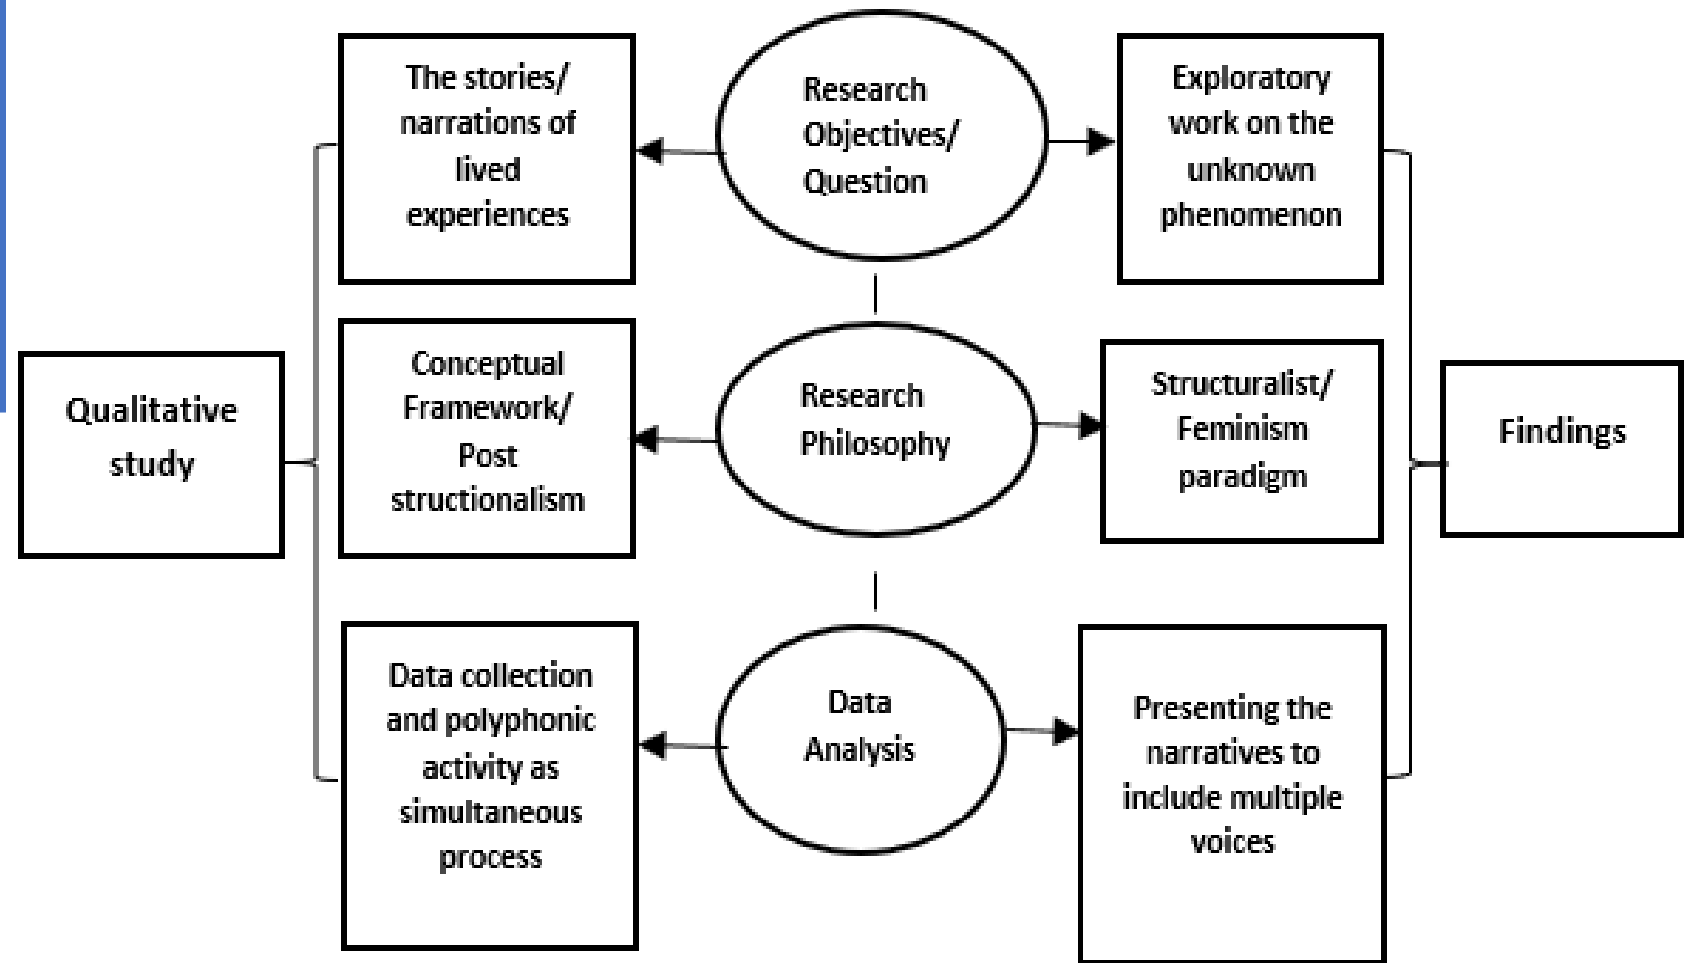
Qualitative study

The stories/ narrations of lived experiences

Research Objectives/ Question

Exploratory work on the unknown phenomenon

Conceptual Framework/ Post structionalism

Research Philosophy

Structuralist/ Feminism paradigm

Findings

Data collection and polyphonic activity as simultaneous process

Data Analysis

Presenting the narratives to include multiple voices